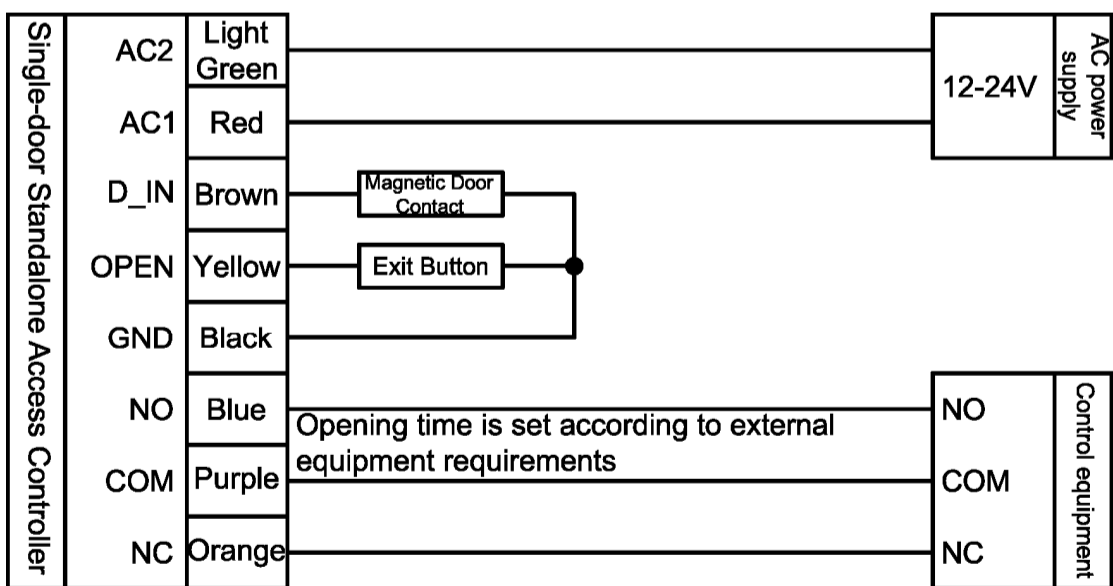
Single-door Standalone Access Controller

| AC2 | Light Green |
|---|---|
| AC1 | Red |
| D_IN | Brown |
| OPEN | Yellow |
| GND | Black |
| NO | Blue |
| COM | Purple |
| NC | Orange |

Magnetic Door Contact

Exit Button

12-24V

AC power supply

Opening time is set according to external equipment requirements

NO

COM

NC

Control equipment